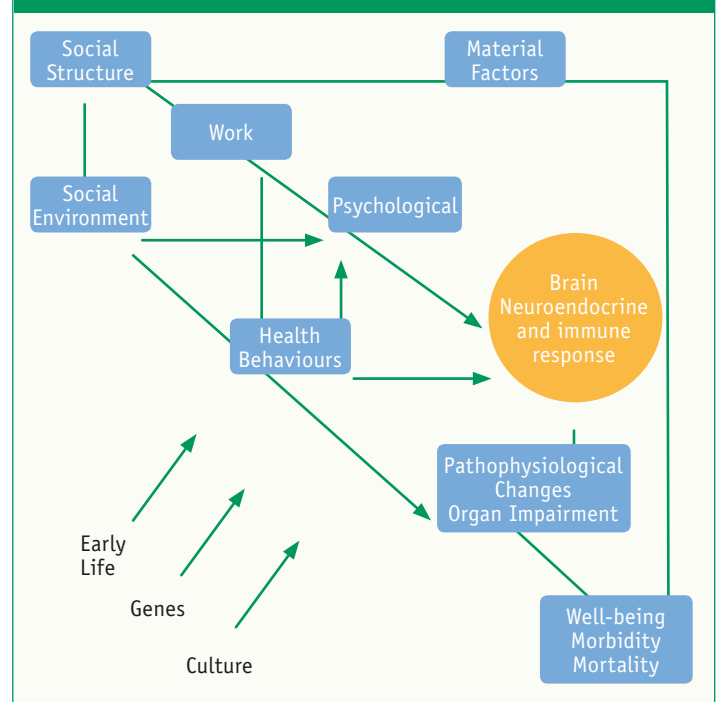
Social Structure

Material Factors

Work

Social Environment

Psychological

Brain Neuroendocrine and immune response

Health Behaviours

Pathophysiological Changes Organ Impairment

Early Life

Genes

Culture

Well-being Morbidity Mortality